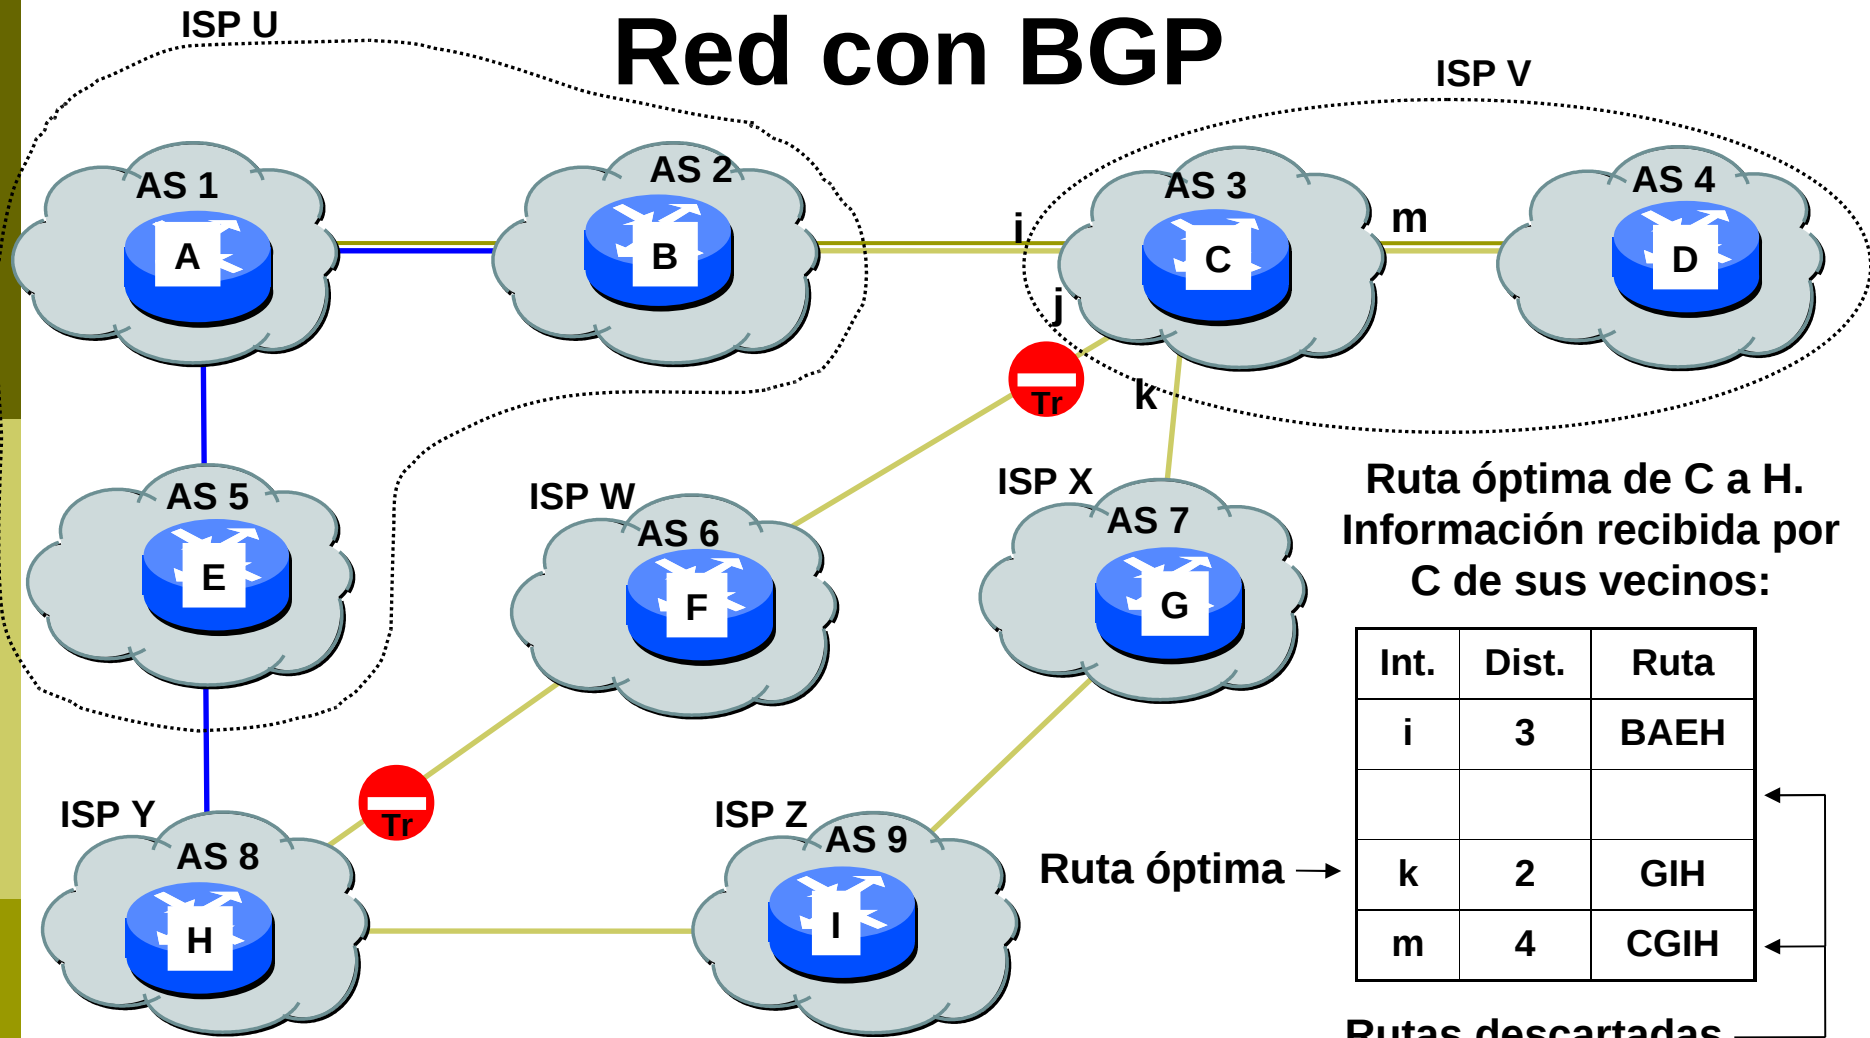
Red con BGP

ISP U

ISP V

AS 1
A

AS 2
B

AS 3
C

AS 4
D

i

m

j

Tr

k

AS 5
E

ISP W
AS 6
F

ISP X
AS 7
G

Ruta óptima de C a H. Información recibida por C de sus vecinos:

| Int. | Dist. | Ruta |
|---|---|---|
| i | 3 | BAEH |
|  |  |  |
| k | 2 | GIH |
| m | 4 | CGIH |

Tr

ISP Y
AS 8
H

ISP Z
AS 9
I

Ruta óptima

Rutas descartadas